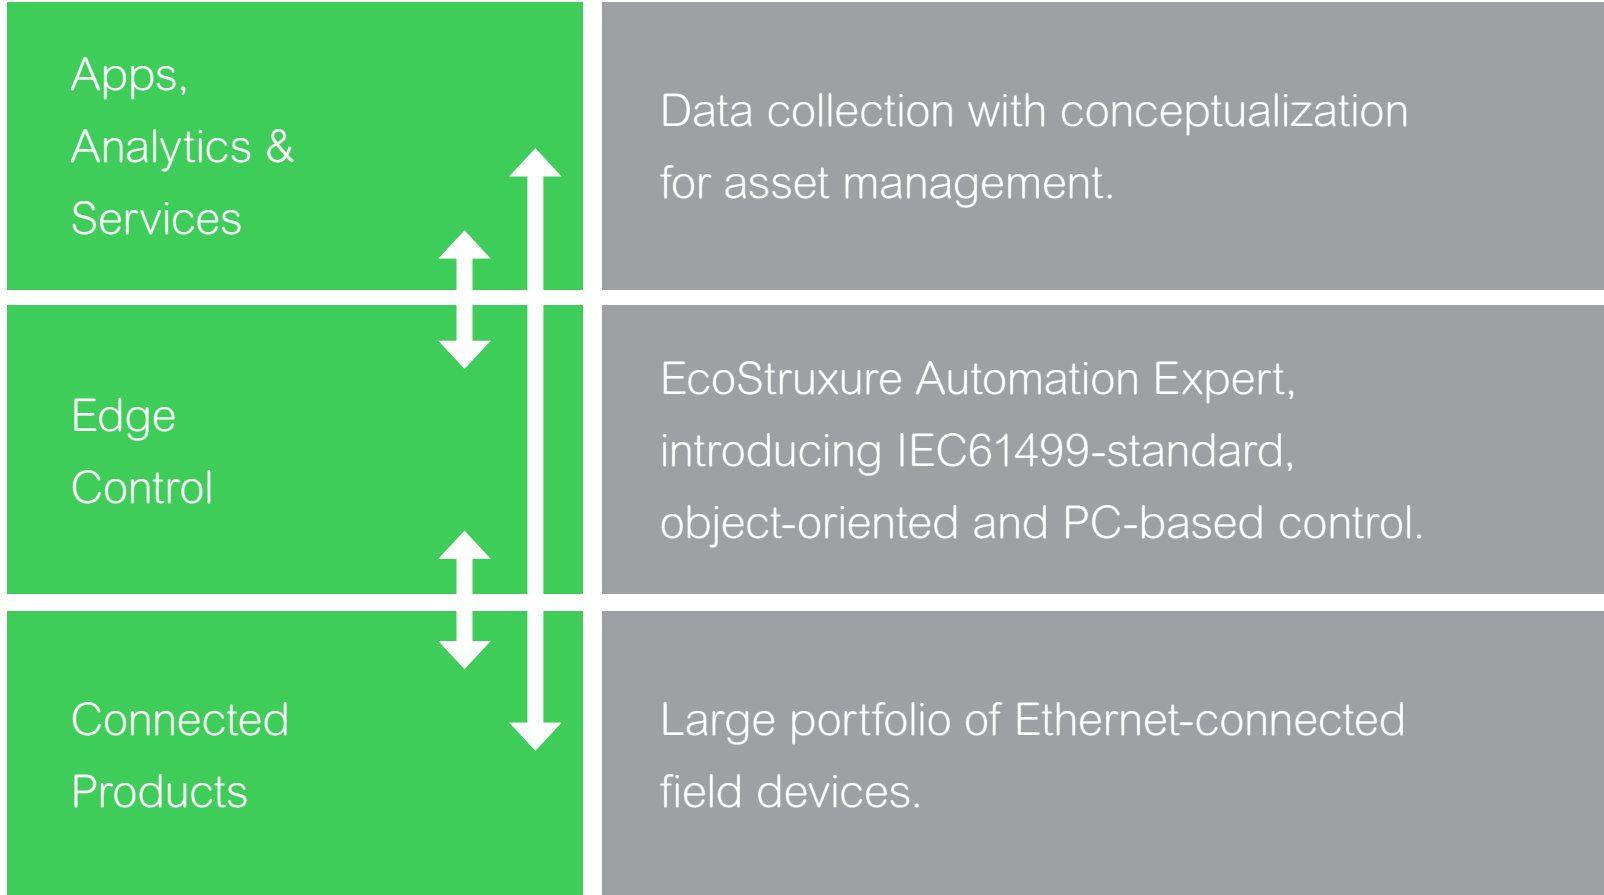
Apps,
Analytics &
Services

Data collection with conceptualization for asset management.

Edge
Control

EcoStruxure Automation Expert, introducing IEC61499-standard, object-oriented and PC-based control.

Connected
Products

Large portfolio of Ethernet-connected field devices.